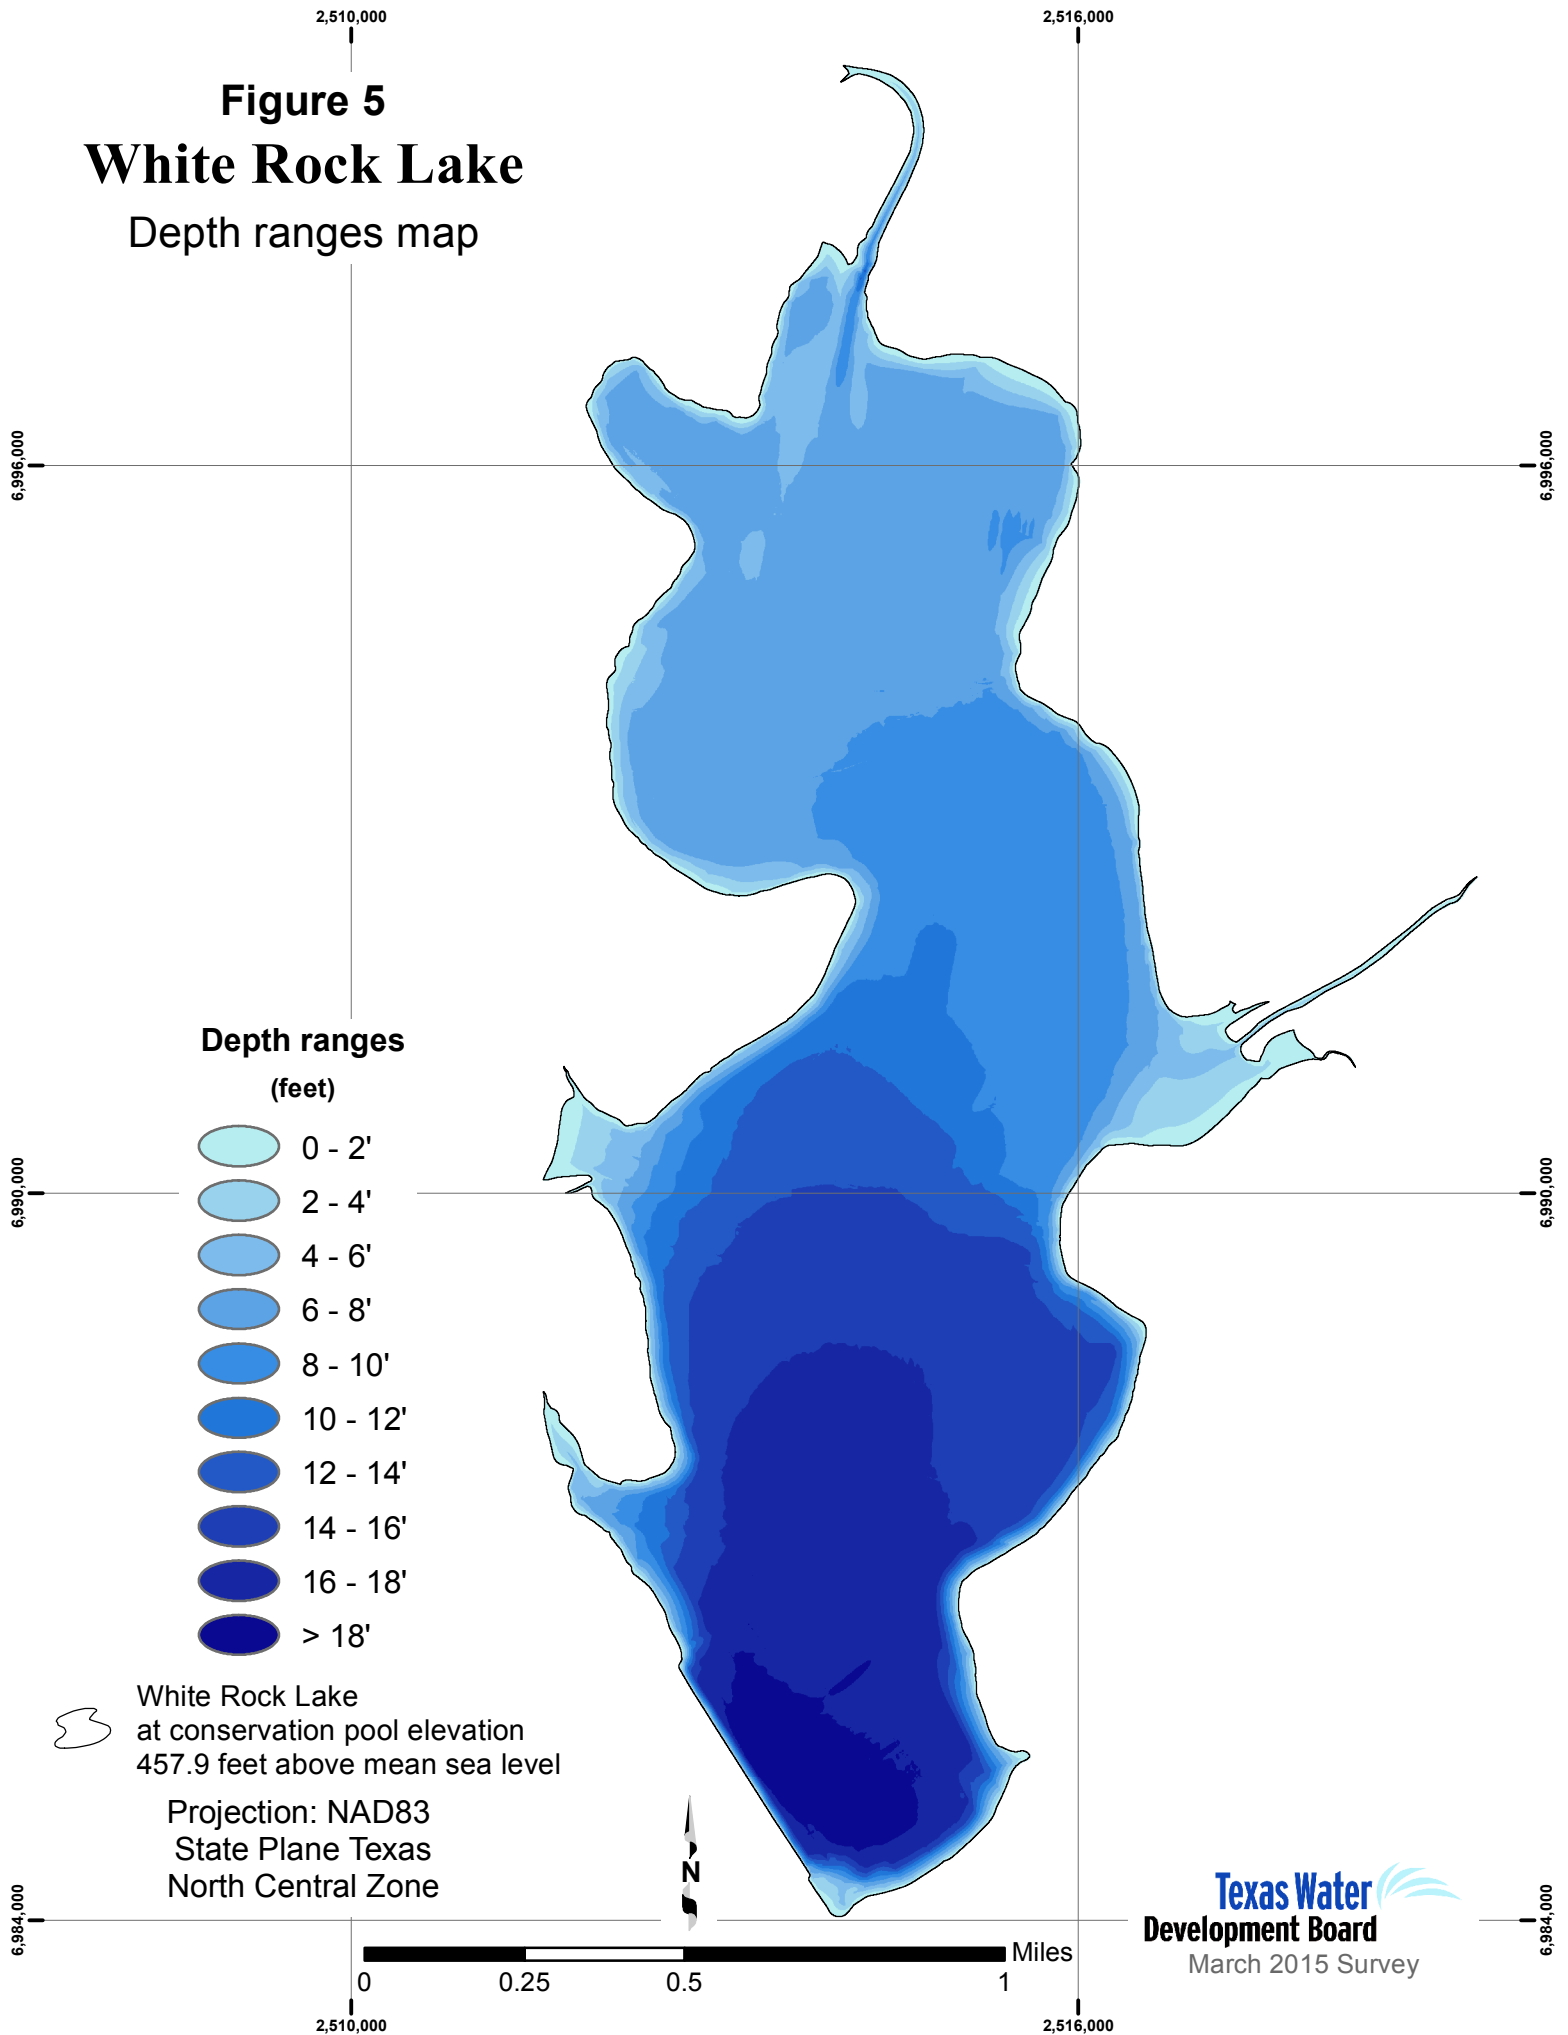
2,510,000

2,516,000

Figure 5
White Rock Lake
Depth ranges map

6,996,000

6,996,000

Depth ranges
(feet)

0 - 2'
2 - 4'
4 - 6'
6 - 8'
8 - 10'
10 - 12'
12 - 14'
14 - 16'
16 - 18'
> 18'

6,990,000

6,990,000

White Rock Lake
at conservation pool elevation
457.9 feet above mean sea level

Projection: NAD83
State Plane Texas
North Central Zone

N

6,984,000

6,984,000

Texas Water
Development Board
March 2015 Survey

Miles
0 0.25 0.5 1

2,510,000

2,516,000